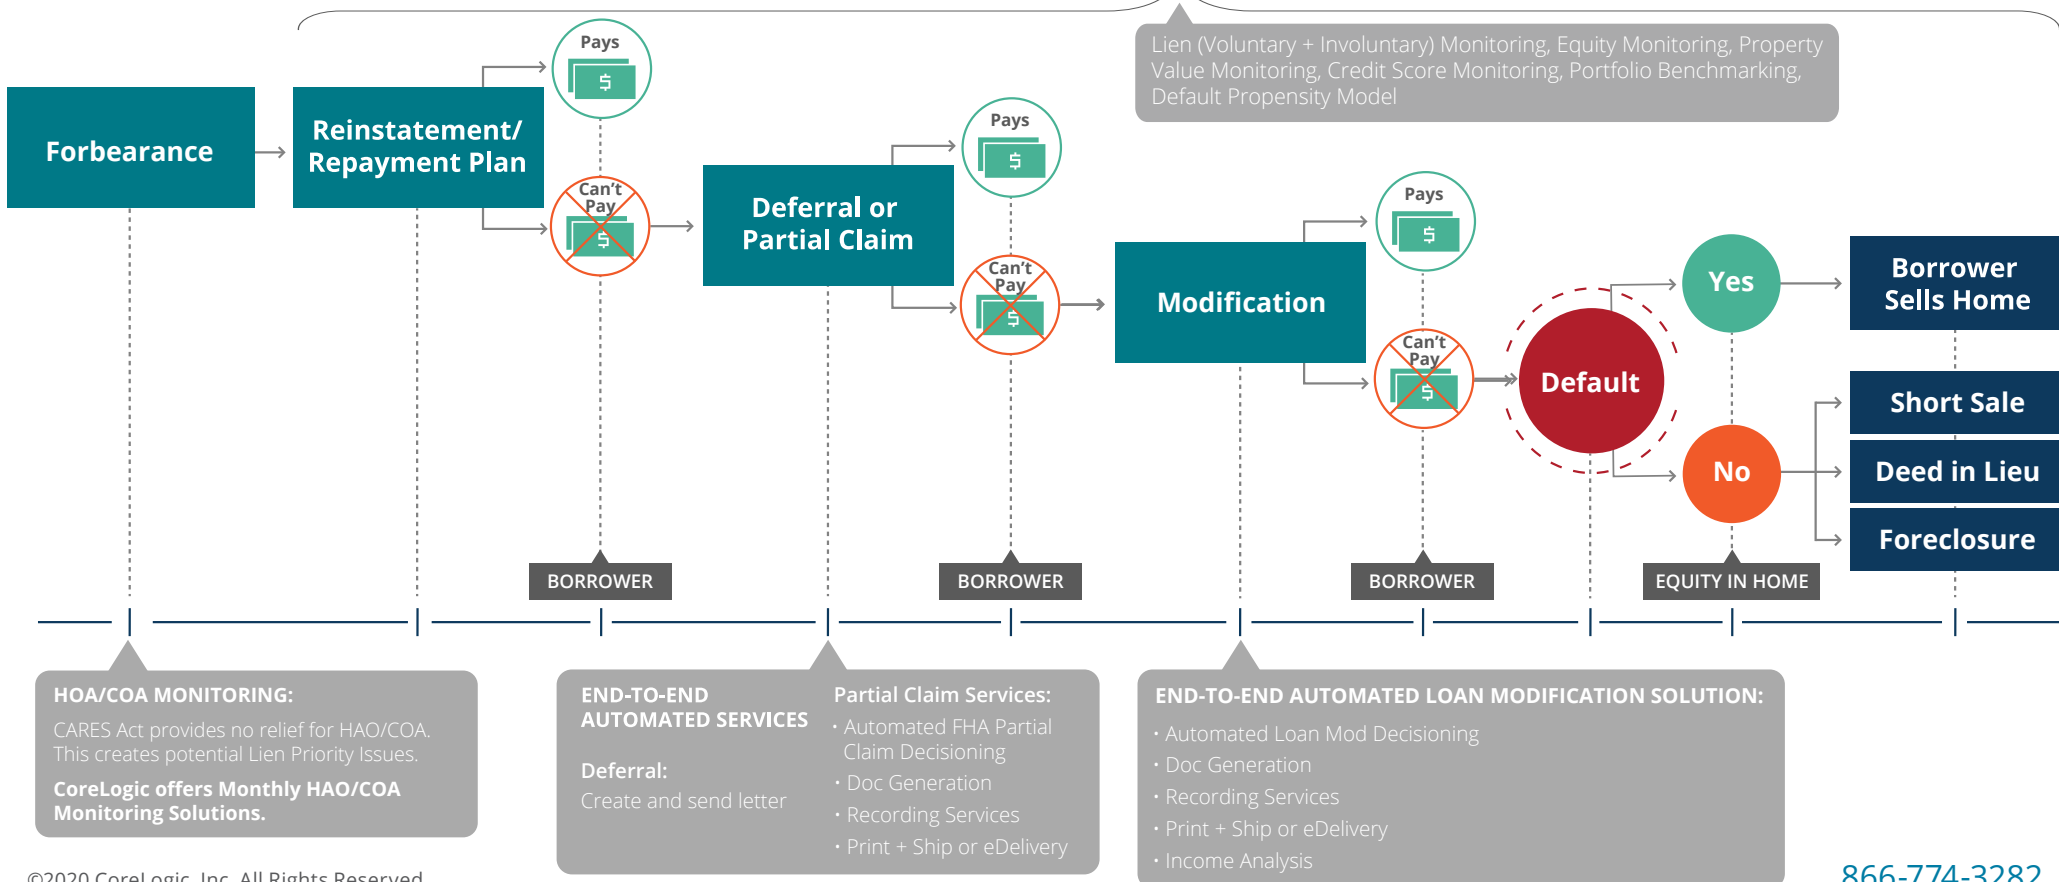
Lien (Voluntary + Involuntary) Monitoring, Equity Monitoring, Property Value Monitoring, Credit Score Monitoring, Portfolio Benchmarking, Default Propensity Model

Forbearance

Reinstatement/ Repayment Plan

Pays

$

Can't Pay

$

Deferral or Partial Claim

Pays

$

Can't Pay

$

Modification

Pays

$

Can't Pay

$

Default

Yes

No

Borrower Sells Home

Short Sale

Deed in Lieu

Foreclosure

BORROWER

BORROWER

BORROWER

EQUITY IN HOME

HOA/COA MONITORING:

CARES Act provides no relief for HAO/COA. This creates potential Lien Priority Issues.

CoreLogic offers Monthly HAO/COA Monitoring Solutions.

END-TO-END AUTOMATED SERVICES

Deferral:
Create and send letter

Partial Claim Services:
· Automated FHA Partial Claim Decisioning
· Doc Generation
· Recording Services
· Print + Ship or eDelivery

END-TO-END AUTOMATED LOAN MODIFICATION SOLUTION:
· Automated Loan Mod Decisioning
· Doc Generation
· Recording Services
· Print + Ship or eDelivery
· Income Analysis

©2020 CoreLogic, Inc. All Rights Reserved.

866-774-3282